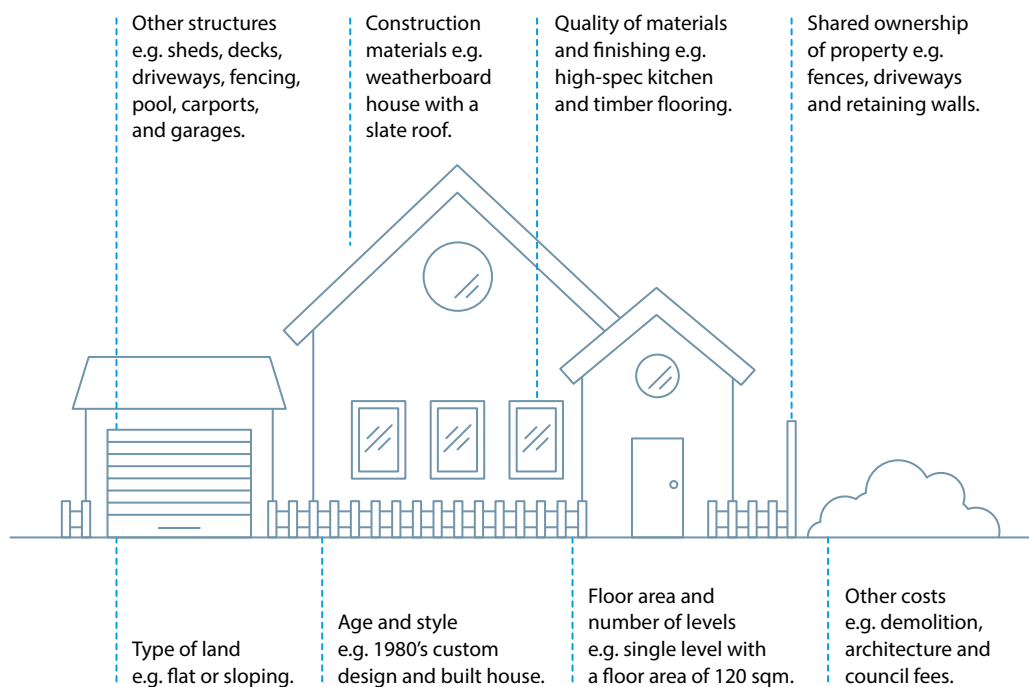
Other structures e.g. sheds, decks, driveways, fencing, pool, carports, and garages.

Construction materials e.g. weatherboard house with a slate roof.

Quality of materials and finishing e.g. high-spec kitchen and timber flooring.

Shared ownership of property e.g. fences, driveways and retaining walls.

Type of land e.g. flat or sloping.

Age and style e.g. 1980's custom design and built house.

Floor area and number of levels e.g. single level with a floor area of 120 sqm.

Other costs e.g. demolition, architecture and council fees.